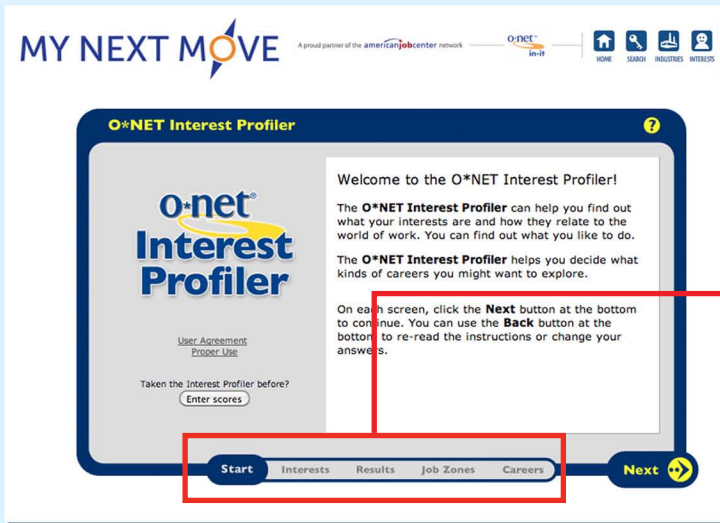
MY NEXT MOVE

A proud partner of the americanjobcenter network

o·net in-it

HOME SEARCH INDUSTRIES INTERESTS

O*NET Interest Profiler

?

o·net® Interest Profiler

User Agreement
Proper Use

Taken the Interest Profiler before?
Enter scores

Welcome to the O*NET Interest Profiler!

The **O*NET Interest Profiler** can help you find out what your interests are and how they relate to the world of work. You can find out what you like to do.

The **O*NET Interest Profiler** helps you decide what kinds of careers you might want to explore.

On each screen, click the **Next** button at the bottom to continue. You can use the **Back** button at the bottom to re-read the instructions or change your answers.

Start Interests Results Job Zones Careers

Next